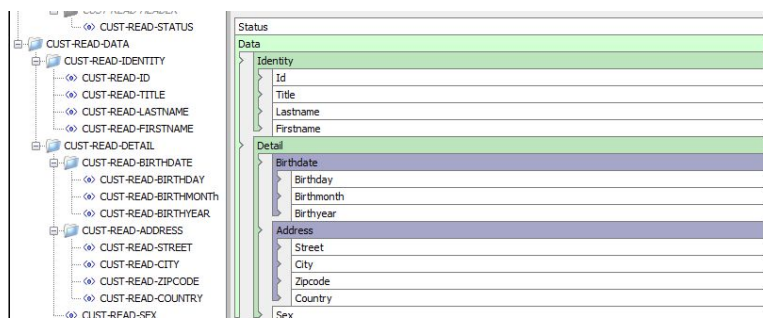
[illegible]
CUST-READ-STATUS
CUST-READ-DATA
CUST-READ-IDENTITY
CUST-READ-ID
CUST-READ-TITLE
CUST-READ-LASTNAME
CUST-READ-FIRSTNAME
CUST-READ-DETAIL
CUST-READ-BIRTHDATE
CUST-READ-BIRTHDAY
CUST-READ-BIRTHMONTh
CUST-READ-BIRTHYEAR
CUST-READ-ADDRESS
CUST-READ-STREET
CUST-READ-CITY
CUST-READ-ZIPCODE
CUST-READ-COUNTRY
CUST-READ-SEX

Status
Data
Identity
Id
Title
Lastname
Firstname
Detail
Birthdate
Birthday
Birthmonth
Birthyear
Address
Street
City
Zipcode
Country
Sex